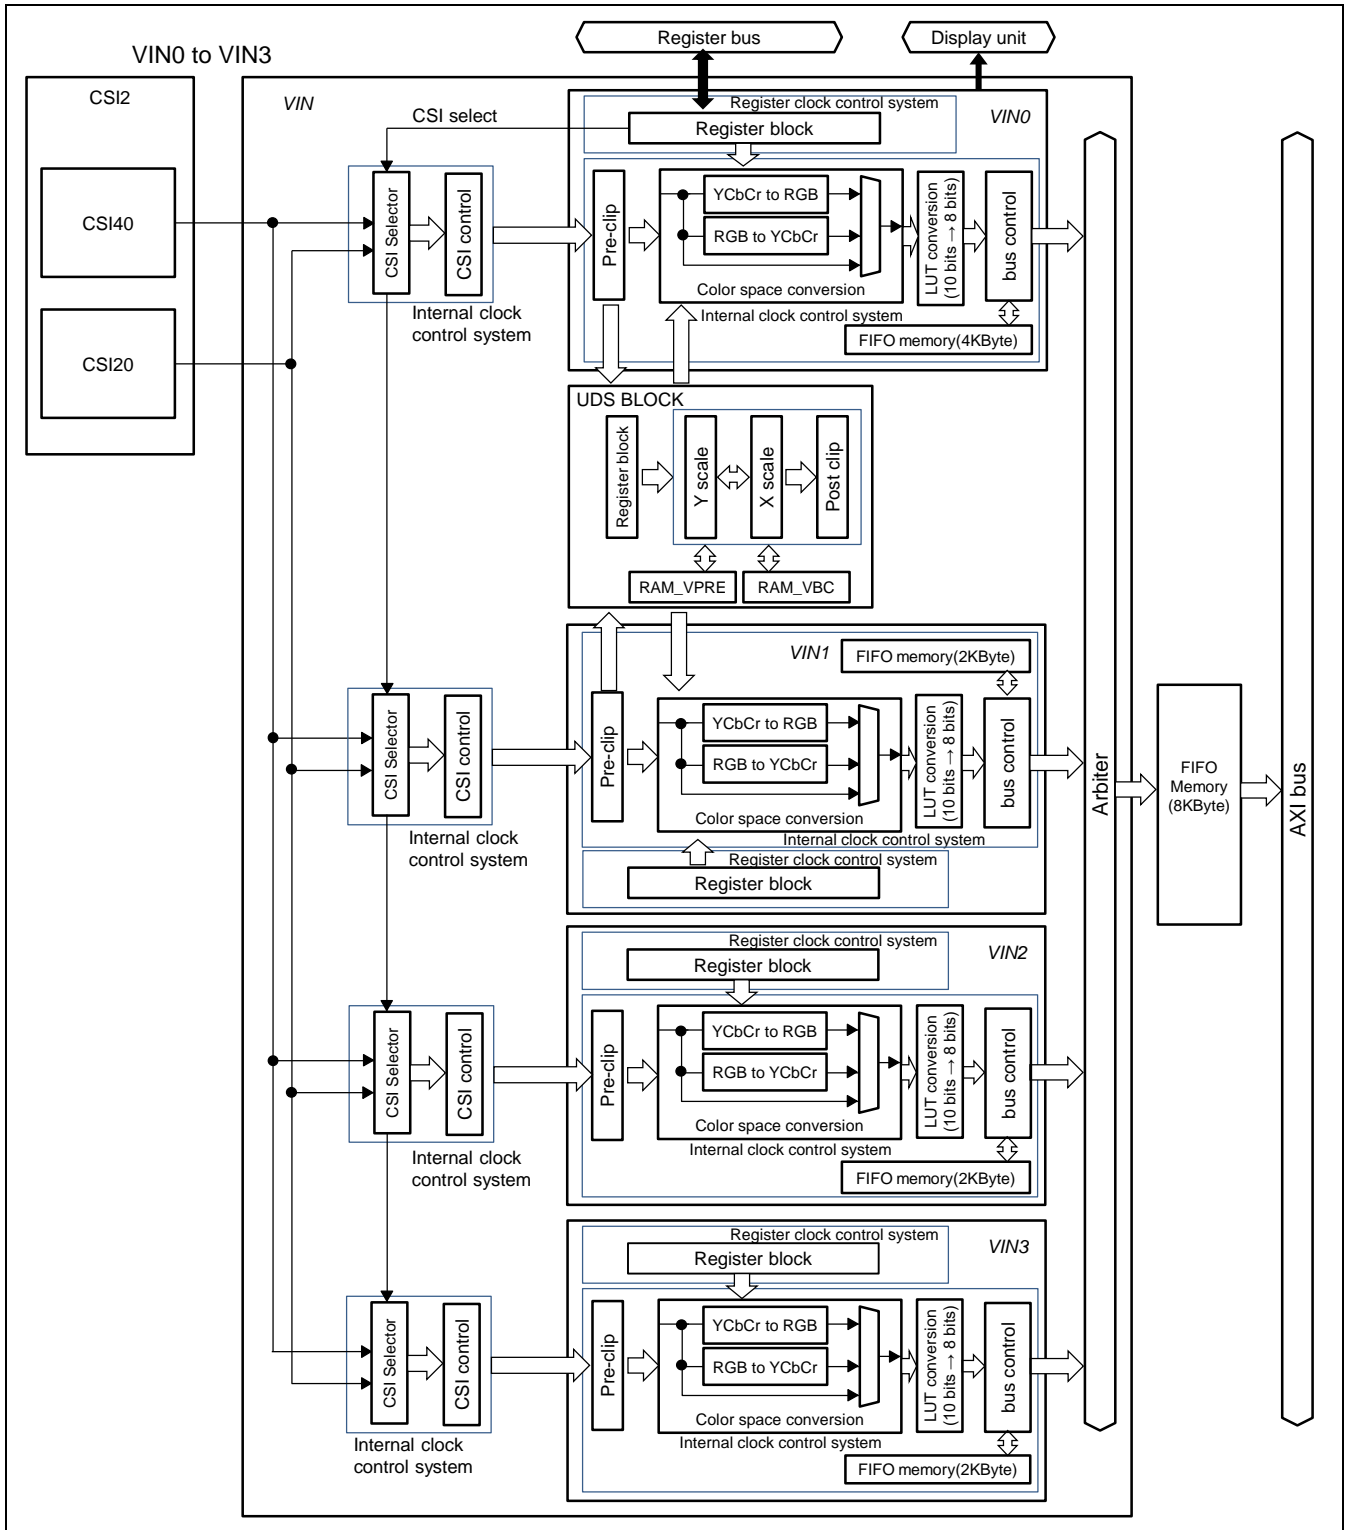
Register bus
Display unit

VIN0 to VIN3

CSI2

CSI40

CSI20

VIN

CSI select

CSI Selector
CSI control
Internal clock control system

Register clock control system
Register block
VIN0
Pre-clip
YCbCr to RGB
RGB to YCbCr
Color space conversion
LUT conversion (10 bits → 8 bits)
bus control
Internal clock control system
FIFO memory(4KByte)

UDS BLOCK
Register block
Y scale
X scale
Post clip
RAM_VPRE
RAM_VBC

VIN1
FIFO memory(2KByte)
CSI Selector
CSI control
Internal clock control system
Pre-clip
YCbCr to RGB
RGB to YCbCr
Color space conversion
LUT conversion (10 bits → 8 bits)
bus control
Internal clock control system
Register clock control system
Register block

Arbiter

FIFO Memory (8KByte)

AXI bus

Register clock control system
Register block
VIN2
CSI Selector
CSI control
Internal clock control system
Pre-clip
YCbCr to RGB
RGB to YCbCr
Color space conversion
LUT conversion (10 bits → 8 bits)
bus control
Internal clock control system
FIFO memory(2KByte)

Register clock control system
Register block
VIN3
CSI Selector
CSI control
Internal clock control system
Pre-clip
YCbCr to RGB
RGB to YCbCr
Color space conversion
LUT conversion (10 bits → 8 bits)
bus control
Internal clock control system
FIFO memory(2KByte)